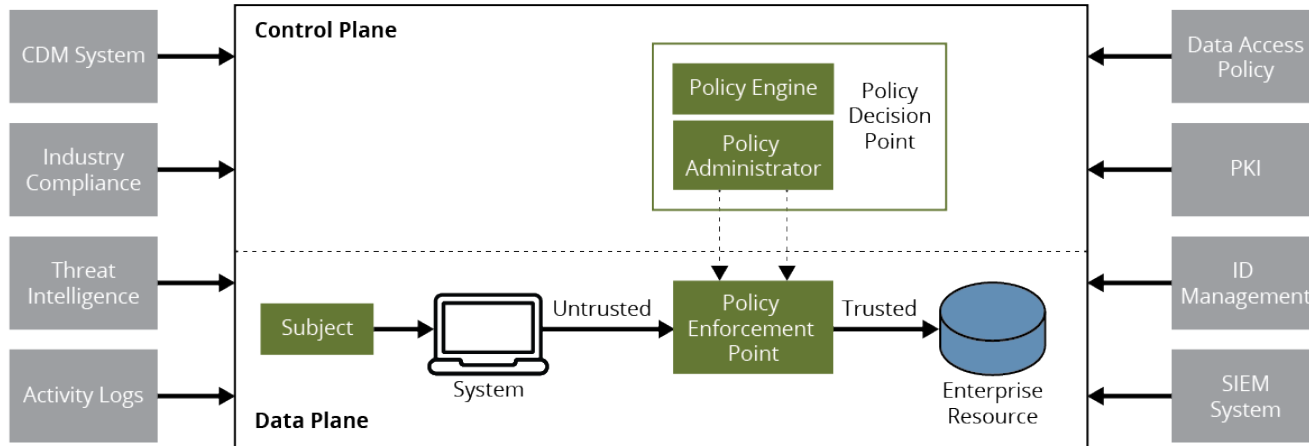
CDM System

Industry Compliance

Threat Intelligence

Activity Logs

Control Plane

Policy Engine

Policy Administrator

Policy Decision Point

Data Access Policy

PKI

ID Management

SIEM System

Subject

System

Untrusted

Policy Enforcement Point

Trusted

Enterprise Resource

Data Plane